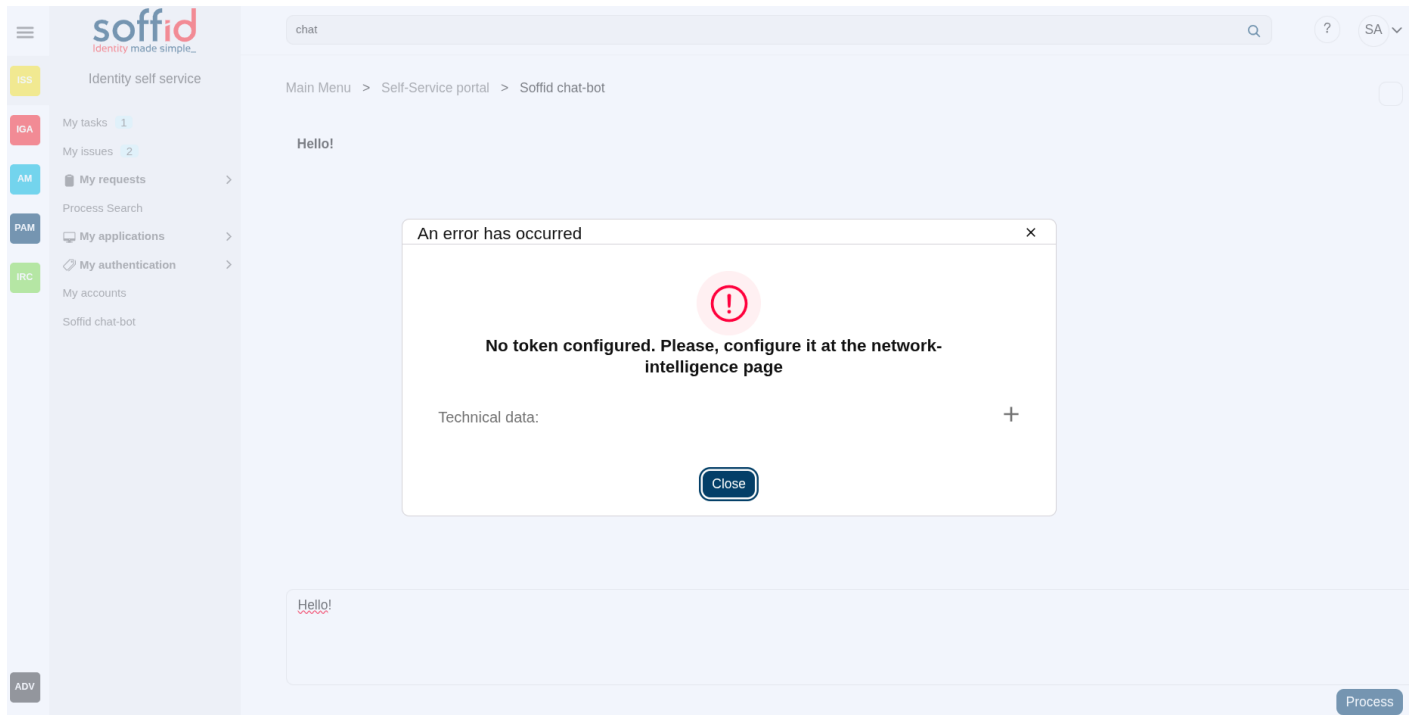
soffid
Identity made simple_

chat

?
SA

ISS
IGA
AM
PAM
IRC
ADV

Identity self service

My tasks 1
My issues 2
My requests
Process Search
My applications
My authentication
My accounts
Soffid chat-bot

Main Menu > Self-Service portal > Soffid chat-bot

Hello!

An error has occurred ×

No token configured. Please, configure it at the network-intelligence page

Technical data: +

Close

Hello!

Process